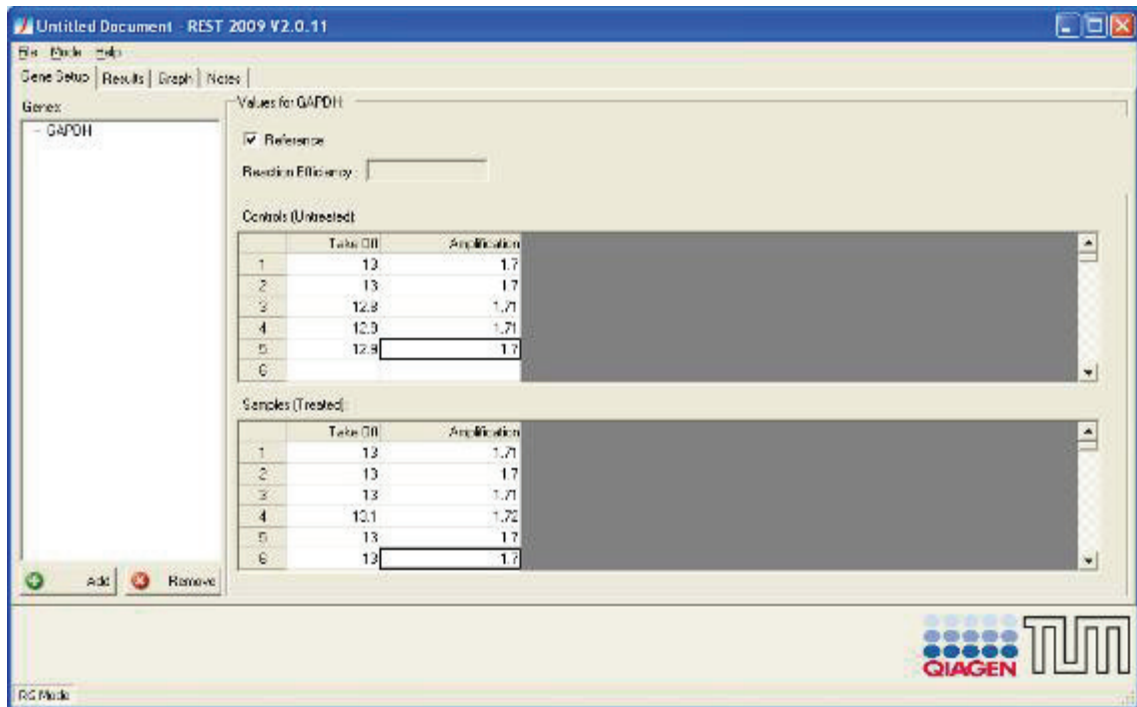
Untitled Document - REST 2009 V2.0.11

File Mode Help

Gene Setup | Results | Graph | Notes

Genes:

- GAPDH

Values for GAPDH

☑ Reference

Reaction Efficiency:

Controls (Untreated):

| | Take Off | Amplification |
|---|---|---|
| 1 | 13 | 1.7 |
| 2 | 13 | 1.7 |
| 3 | 12.8 | 1.71 |
| 4 | 12.9 | 1.71 |
| 5 | 12.9 | 1.7 |
| 6 | | |

Samples (Treated):

| | Take Off | Amplification |
|---|---|---|
| 1 | 13 | 1.71 |
| 2 | 13 | 1.7 |
| 3 | 13 | 1.71 |
| 4 | 13.1 | 1.72 |
| 5 | 13 | 1.7 |
| 6 | 13 | 1.7 |

Add Remove

QIAGEN

TUM

RG Mode